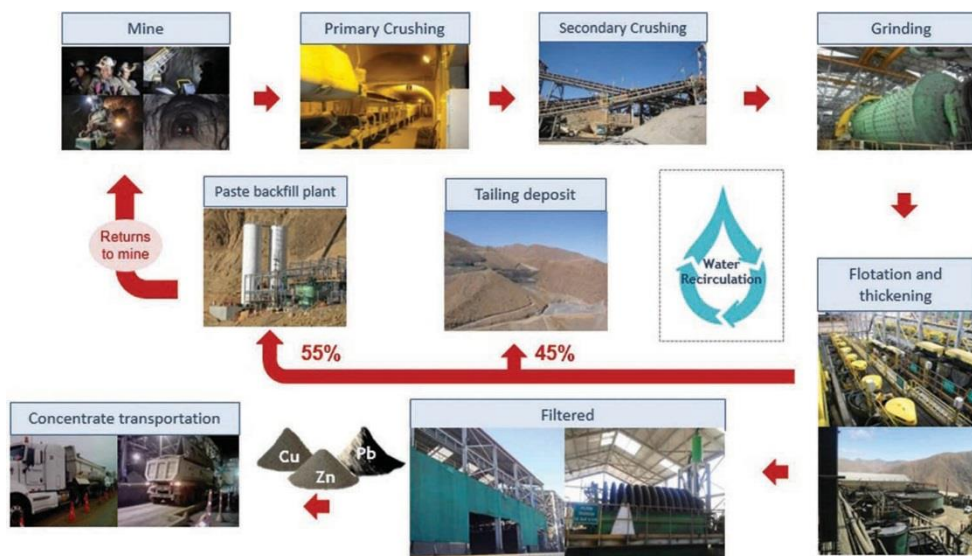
Mine

Primary Crushing

Secondary Crushing

Grinding

Paste backfill plant

Tailing deposit

Water Recirculation

Returns to mine

Flotation and thickening

55%

45%

Concentrate transportation

Filtered

Cu

Zn

Pb